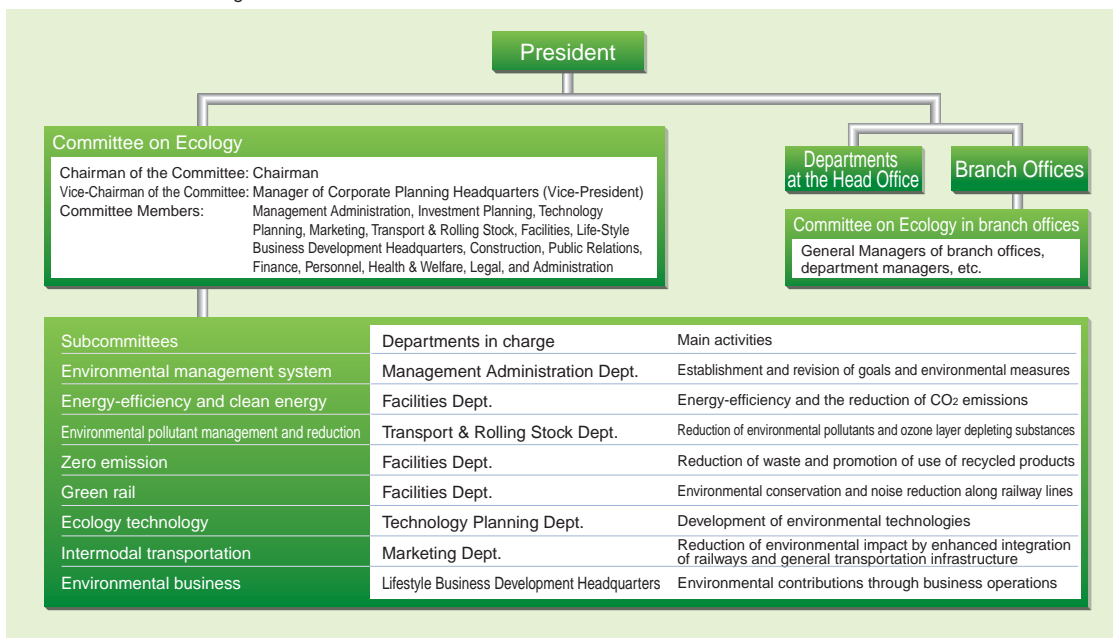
President

Committee on Ecology

Chairman of the Committee: Chairman
Vice-Chairman of the Committee: Manager of Corporate Planning Headquarters (Vice-President)
Committee Members: Management Administration, Investment Planning, Technology Planning, Marketing, Transport & Rolling Stock, Facilities, Life-Style Business Development Headquarters, Construction, Public Relations, Finance, Personnel, Health & Welfare, Legal, and Administration

Departments at the Head Office

Branch Offices

Committee on Ecology in branch offices

General Managers of branch offices, department managers, etc.

| Subcommittees | Departments in charge | Main activities |
|---|---|---|
| Environmental management system | Management Administration Dept. | Establishment and revision of goals and environmental measures |
| Energy-efficiency and clean energy | Facilities Dept. | Energy-efficiency and the reduction of $CO_2$ emissions |
| Environmental pollutant management and reduction | Transport & Rolling Stock Dept. | Reduction of environmental pollutants and ozone layer depleting substances |
| Zero emission | Facilities Dept. | Reduction of waste and promotion of use of recycled products |
| Green rail | Facilities Dept. | Environmental conservation and noise reduction along railway lines |
| Ecology technology | Technology Planning Dept. | Development of environmental technologies |
| Intermodal transportation | Marketing Dept. | Reduction of environmental impact by enhanced integration of railways and general transportation infrastructure |
| Environmental business | Lifestyle Business Development Headquarters | Environmental contributions through business operations |